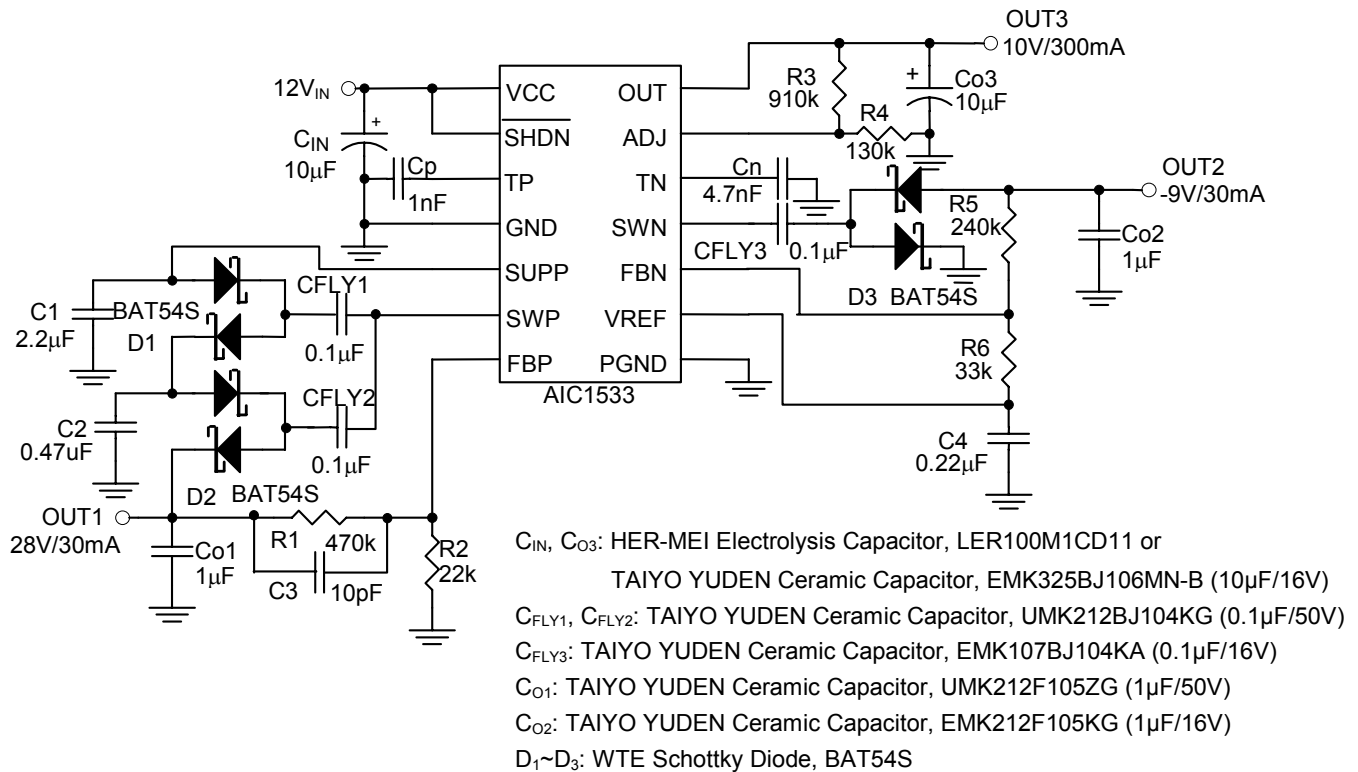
OUT3
10V/300mA
12V$_{IN}$
VCC
OUT
R3
910k
Co3
10μF
$\overline{SHDN}$
ADJ
R4
130k
C$_{IN}$
10μF
Cp
1nF
TP
TN
Cn
4.7nF
OUT2
-9V/30mA
GND
SWN
R5
240k
CFLY3
0.1μF
Co2
1μF
SUPP
FBN
C1
2.2μF
BAT54S
CFLY1
D3 BAT54S
D1
SWP
VREF
0.1μF
FBP
PGND
R6
33k
AIC1533
CFLY2
C2
0.47uF
0.1μF
C4
0.22μF
D2
BAT54S
OUT1
28V/30mA
Co1
1μF
R1
470k
R2
22k
C3
10pF

C$_{IN}$, C$_{O3}$: HER-MEI Electrolysis Capacitor, LER100M1CD11 or
TAIYO YUDEN Ceramic Capacitor, EMK325BJ106MN-B (10μF/16V)
C$_{FLY1}$, C$_{FLY2}$: TAIYO YUDEN Ceramic Capacitor, UMK212BJ104KG (0.1μF/50V)
C$_{FLY3}$: TAIYO YUDEN Ceramic Capacitor, EMK107BJ104KA (0.1μF/16V)
C$_{O1}$: TAIYO YUDEN Ceramic Capacitor, UMK212F105ZG (1μF/50V)
C$_{O2}$: TAIYO YUDEN Ceramic Capacitor, EMK212F105KG (1μF/16V)
D$_1$~D$_3$: WTE Schottky Diode, BAT54S